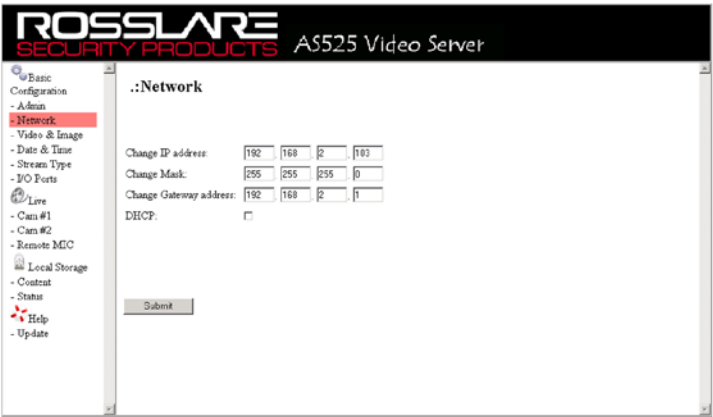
ROSSLARE
SECURITY PRODUCTS
AS525 Video Server

Basic Configuration
- Admin
- Network
- Video & Image
- Date & Time
- Stream Type
- I/O Ports
Live
- Cam #1
- Cam #2
- Remote MIC
Local Storage
- Content
- Status
Help
- Update

.:Network

| Change IP address: | 192 . 168 . 2 . 103 |
|---|---|
| Change Mask: | 255 . 255 . 255 . 0 |
| Change Gateway address: | 192 . 168 . 2 . 1 |
| DHCP: | |

Submit